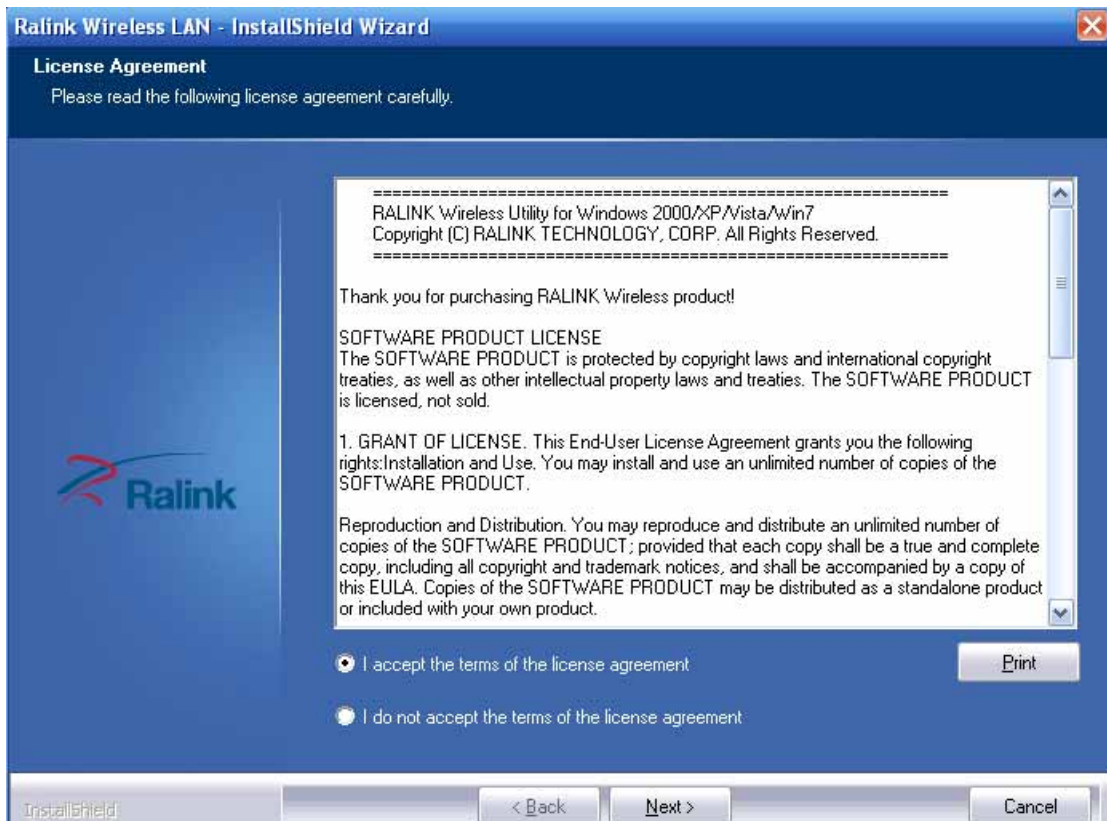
Ralink Wireless LAN - InstallShield Wizard

License Agreement
Please read the following license agreement carefully.

==========================================================
RALINK Wireless Utility for Windows 2000/XP/Vista/Win7
Copyright (C) RALINK TECHNOLOGY, CORP. All Rights Reserved.
==========================================================

Thank you for purchasing RALINK Wireless product!

SOFTWARE PRODUCT LICENSE
The SOFTWARE PRODUCT is protected by copyright laws and international copyright treaties, as well as other intellectual property laws and treaties. The SOFTWARE PRODUCT is licensed, not sold.

1. GRANT OF LICENSE. This End-User License Agreement grants you the following rights:Installation and Use. You may install and use an unlimited number of copies of the SOFTWARE PRODUCT.

Reproduction and Distribution. You may reproduce and distribute an unlimited number of copies of the SOFTWARE PRODUCT; provided that each copy shall be a true and complete copy, including all copyright and trademark notices, and shall be accompanied by a copy of this EULA. Copies of the SOFTWARE PRODUCT may be distributed as a standalone product or included with your own product.

Ralink

I accept the terms of the license agreement

Print

I do not accept the terms of the license agreement

InstallShield

< Back

Next >

Cancel